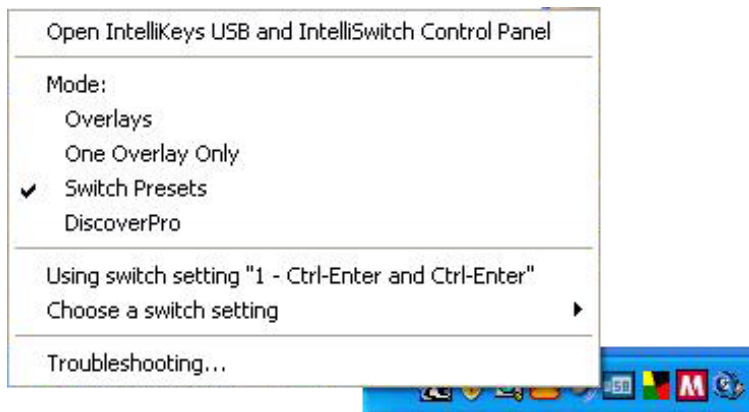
Open IntelliKeys USB and IntelliSwitch Control Panel

Mode:
Overlays
One Overlay Only
✔ Switch Presets
DiscoverPro

Using switch setting "1 - Ctrl-Enter and Ctrl-Enter"
Choose a switch setting ▸

Troubleshooting...

USB
M